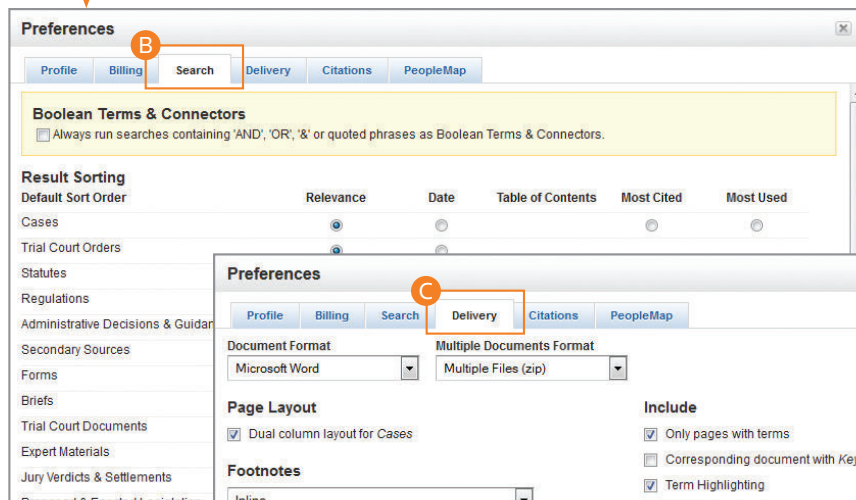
Preferences

B

Profile Billing Search Delivery Citations PeopleMap

Boolean Terms & Connectors

Always run searches containing 'AND', 'OR', '&' or quoted phrases as Boolean Terms & Connectors.

Result Sorting

| Default Sort Order | Relevance | Date | Table of Contents | Most Cited | Most Used |
|---|---|---|---|---|---|
| Cases | | | | | |
| Trial Court Orders | | | | | |
| Statutes | | | | | |
| Regulations | | | | | |
| Administrative Decisions & Guidan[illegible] | | | | | |
| Secondary Sources | | | | | |
| Forms | | | | | |
| Briefs | | | | | |
| Trial Court Documents | | | | | |
| Expert Materials | | | | | |
| Jury Verdicts & Settlements | | | | | |
| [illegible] | | | | | |

Preferences

C

Profile Billing Search Delivery Citations PeopleMap

Document Format
Microsoft Word

Multiple Documents Format
Multiple Files (zip)

Page Layout

Dual column layout for Cases

Footnotes

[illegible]

Include

Only pages with terms

Corresponding document with Ke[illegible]

Term Highlighting